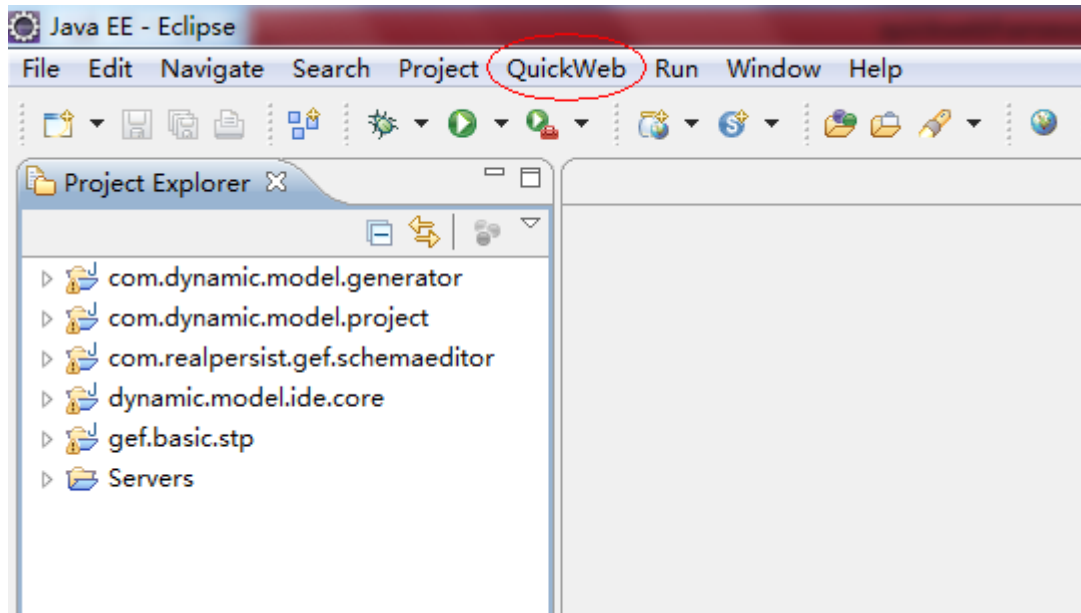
Java EE - Eclipse

File Edit Navigate Search Project QuickWeb Run Window Help

Project Explorer

com.dynamic.model.generator
com.dynamic.model.project
com.realpersist.gef.schemaeditor
dynamic.model.ide.core
gef.basic.stp
Servers